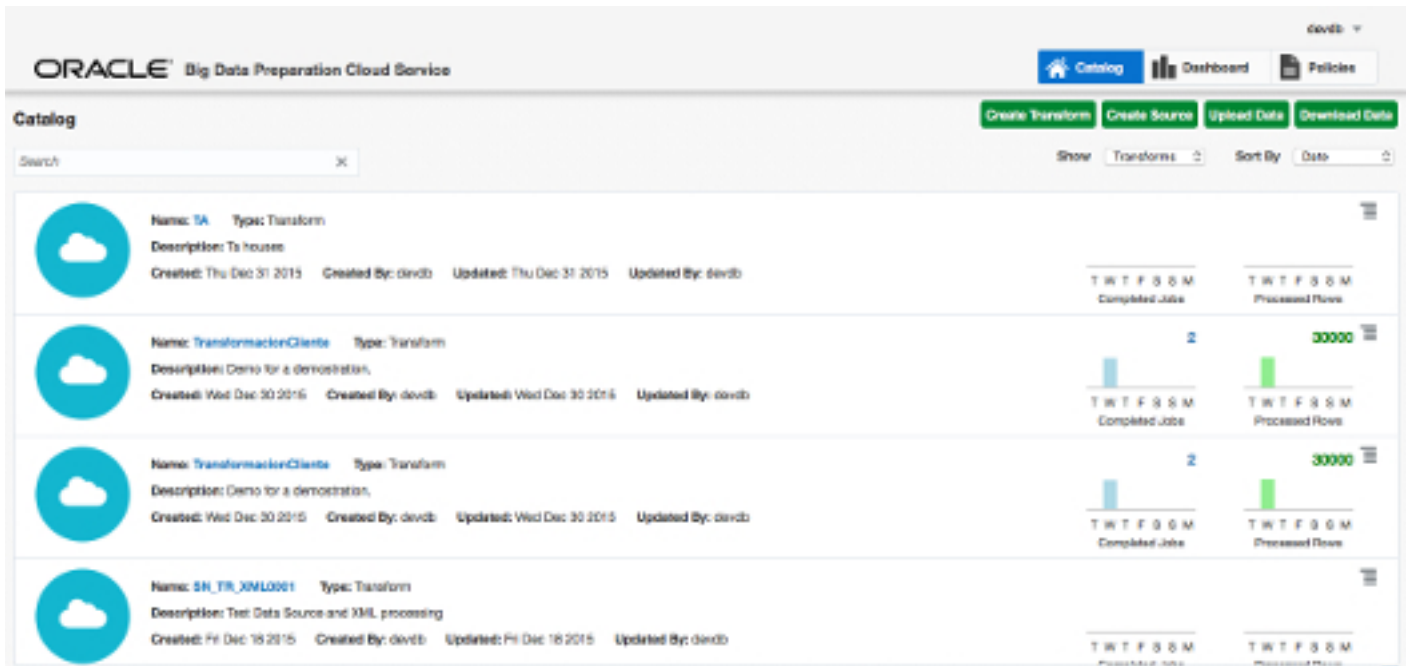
devdb

ORACLE Big Data Preparation Cloud Service

Catalog Dashboard Policies

Catalog

Create Transform Create Source Upload Data Download Data

Search

Show Transforms Sort By Date

Name: TA Type: Transform
Description: Ta houses
Created: Thu Dec 31 2015 Created By: devdb Updated: Thu Dec 31 2015 Updated By: devdb

T W T F S S M
Completed Jobs

T W T F S S M
Processed Rows

Name: TransformacionCliente Type: Transform
Description: Demo for a demostration.
Created: Wed Dec 30 2015 Created By: devdb Updated: Wed Dec 30 2015 Updated By: devdb

2
T W T F S S M
Completed Jobs

30000
T W T F S S M
Processed Rows

Name: TransformacionCliente Type: Transform
Description: Demo for a demostration.
Created: Wed Dec 30 2015 Created By: devdb Updated: Wed Dec 30 2015 Updated By: devdb

2
T W T F S S M
Completed Jobs

30000
T W T F S S M
Processed Rows

Name: SN_TR_XML0001 Type: Transform
Description: Test Data Source and XML processing
Created: Fri Dec 18 2015 Created By: devdb Updated: Fri Dec 18 2015 Updated By: devdb

T W T F S S M
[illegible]

T W T F S S M
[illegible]